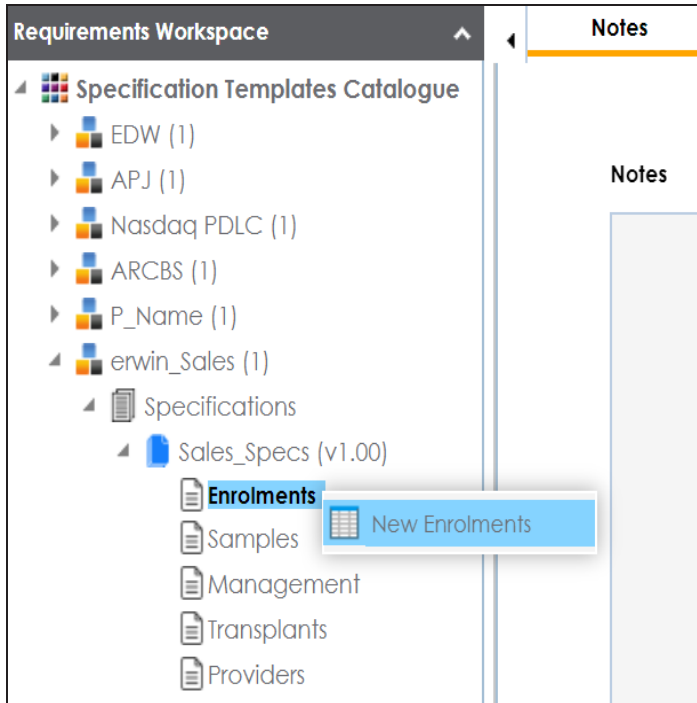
Requirements Workspace

Notes

Specification Templates Catalogue

EDW (1)

APJ (1)

Nasdaq PDLC (1)

ARCBS (1)

P_Name (1)

erwin_Sales (1)

Specifications

Sales_Specs (v1.00)

Enrolments

New Enrolments

Samples

Management

Transplants

Providers

Notes